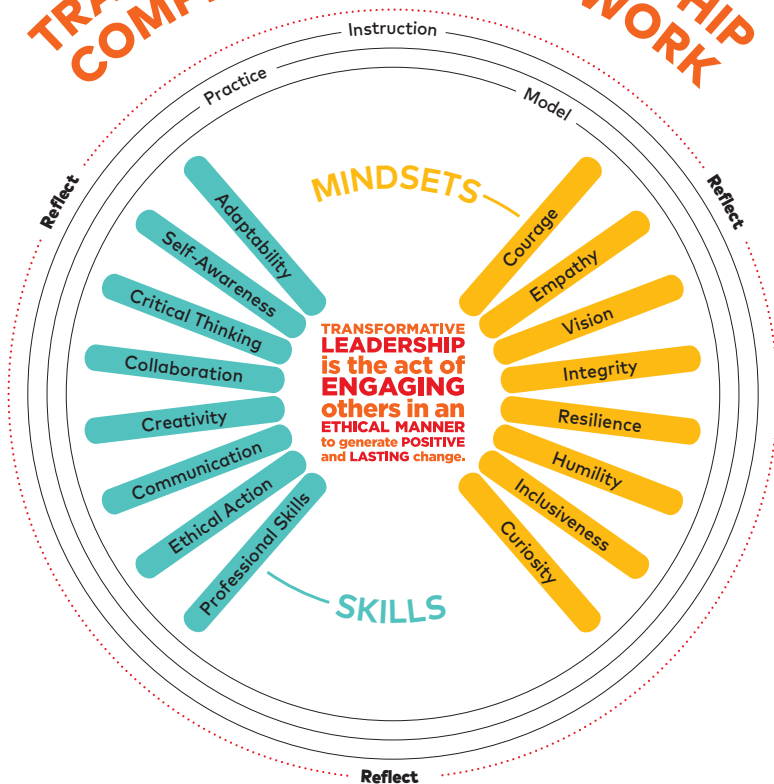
TRA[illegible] COMP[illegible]

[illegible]HIP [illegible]WORK

Instruction

Practice

Model

Reflect

Reflect

MINDSETS

Adaptability

Self-Awareness

Critical Thinking

Collaboration

Creativity

Communication

Ethical Action

Professional Skills

TRANSFORMATIVE LEADERSHIP is the act of ENGAGING others in an ETHICAL MANNER to generate POSITIVE and LASTING change.

Courage

Empathy

Vision

Integrity

Resilience

Humility

Inclusiveness

Curiosity

SKILLS

Reflect